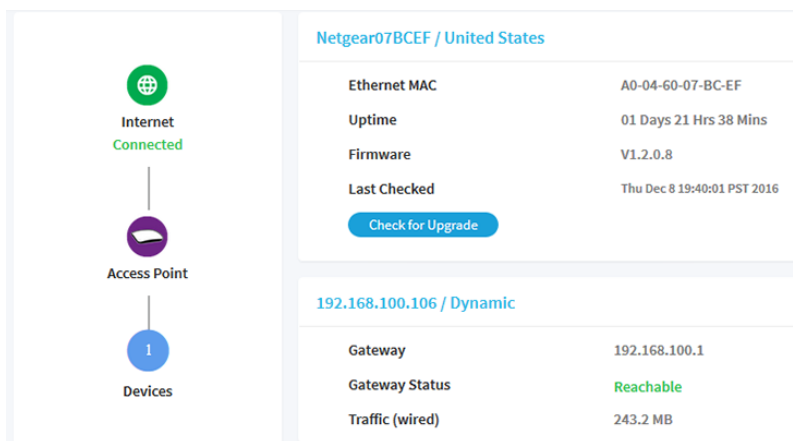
Internet
Connected

Access Point

1

Devices

Netgear07BCEF / United States

| | |
|---|---|
| Ethernet MAC | A0-04-60-07-BC-EF |
| Uptime | 01 Days 21 Hrs 38 Mins |
| Firmware | V1.2.0.8 |
| Last Checked | Thu Dec 8 19:40:01 PST 2016 |

Check for Upgrade

192.168.100.106 / Dynamic

| | |
|---|---|
| Gateway | 192.168.100.1 |
| Gateway Status | Reachable |
| Traffic (wired) | 243.2 MB |